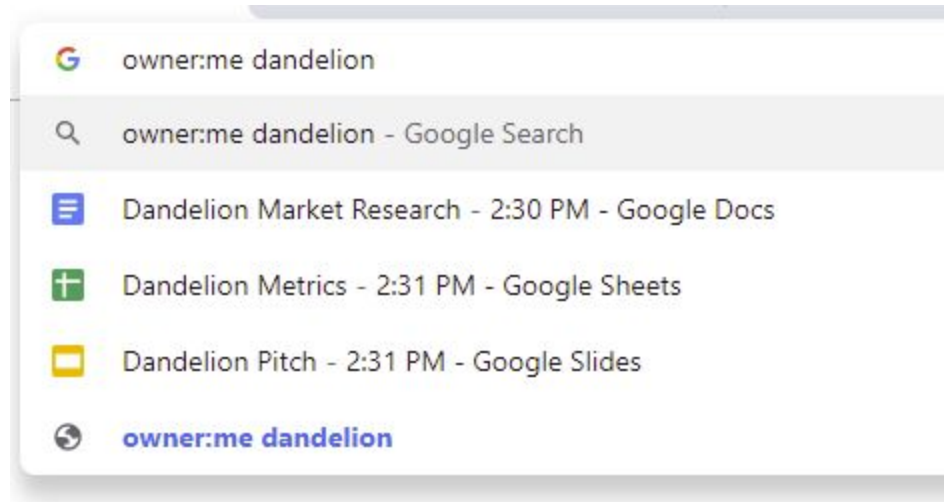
owner:me dandelion

owner:me dandelion - Google Search

Dandelion Market Research - 2:30 PM - Google Docs

Dandelion Metrics - 2:31 PM - Google Sheets

Dandelion Pitch - 2:31 PM - Google Slides

owner:me dandelion